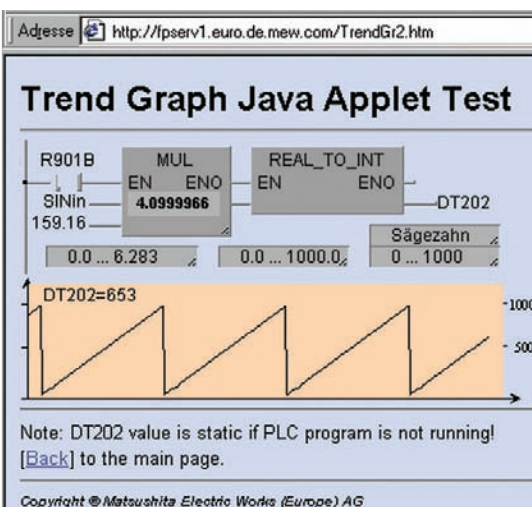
Adresse http://fpserv1.euro.de.mew.com/TrendGr2.htm

Trend Graph Java Applet Test

R901B
MUL
EN ENO
SINin
4.0999966
159.16
REAL_TO_INT
EN ENO
DT202
Sägezahn
0.0 ... 6.283
0.0 ... 1000.0
0 ... 1000

DT202=653
1000
500

Note: DT202 value is static if PLC program is not running!
[Back] to the main page.

Copyright © Matsushita Electric Works (Europe) AG